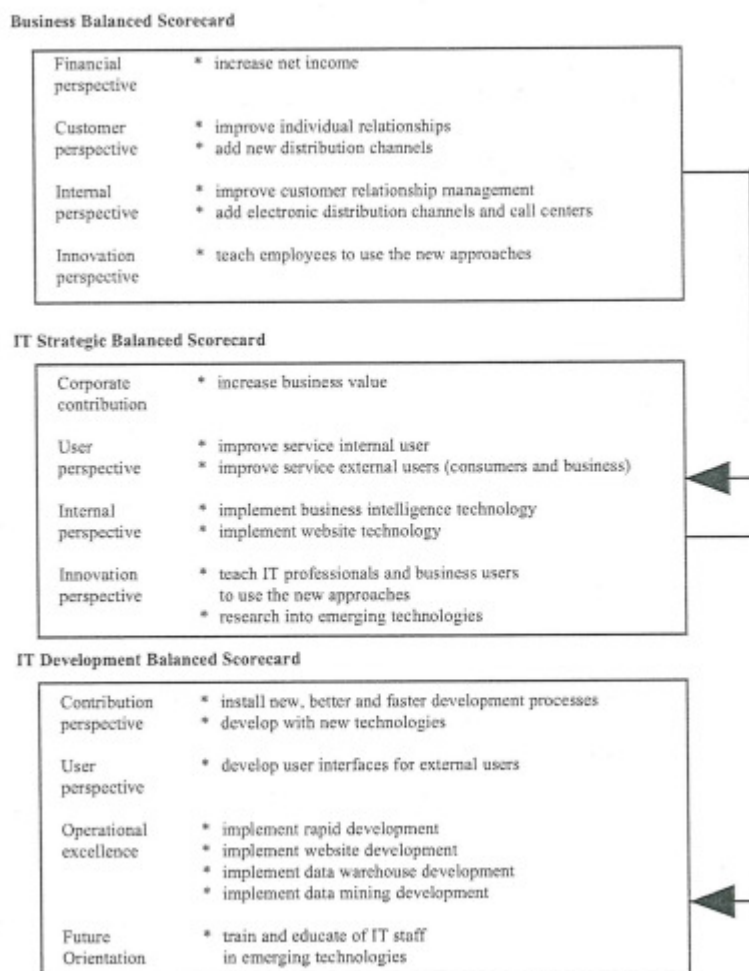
Business Balanced Scorecard

| | |
|---|---|
| Financial perspective | * increase net income |
| Customer perspective | * improve individual relationships<br>* add new distribution channels |
| Internal perspective | * improve customer relationship management<br>* add electronic distribution channels and call centers |
| Innovation perspective | * teach employees to use the new approaches |

IT Strategic Balanced Scorecard

| | |
|---|---|
| Corporate contribution | * increase business value |
| User perspective | * improve service internal user<br>* improve service external users (consumers and business) |
| Internal perspective | * implement business intelligence technology<br>* implement website technology |
| Innovation perspective | * teach IT professionals and business users to use the new approaches<br>* research into emerging technologies |

IT Development Balanced Scorecard

| | |
|---|---|
| Contribution perspective | * install new, better and faster development processes<br>* develop with new technologies |
| User perspective | * develop user interfaces for external users |
| Operational excellence | * implement rapid development<br>* implement website development<br>* implement data warehouse development<br>* implement data mining development |
| Future Orientation | * train and educate of IT staff in emerging technologies |